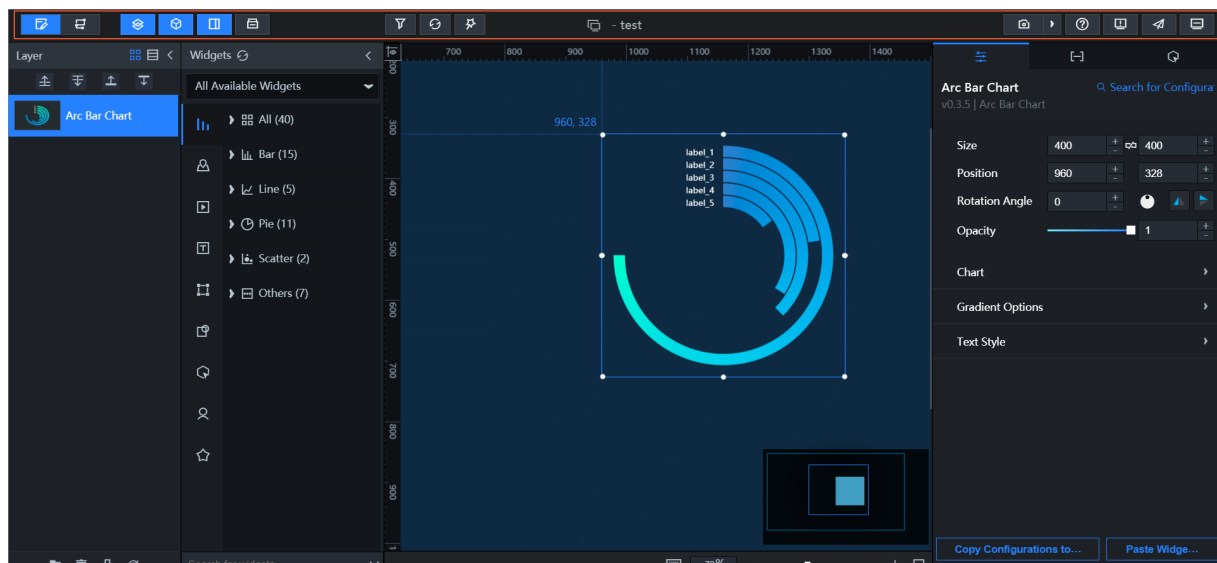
- test

Layer

Arc Bar Chart

Widgets

All Available Widgets

All (40)

Bar (15)

Line (5)

Pie (11)

Scatter (2)

Others (7)

700 800 900 1000 1100 1200 1300 1400

300 400 500 600 700 800 900

960, 328

label_1
label_2
label_3
label_4
label_5

Arc Bar Chart

v0.3.5 | Arc Bar Chart

Search for Configurat

Size 400 400

Position 960 328

Rotation Angle 0

Opacity 1

Chart

Gradient Options

Text Style

Copy Configurations to...

Paste Widge...